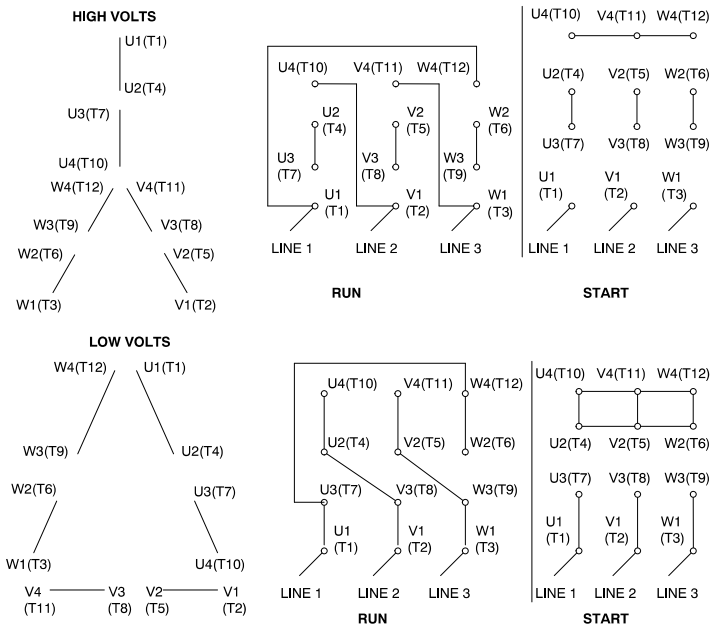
HIGH VOLTS

U1(T1)
U2(T4)
U3(T7)
U4(T10)
W4(T12)
V4(T11)
W3(T9)
V3(T8)
W2(T6)
V2(T5)
W1(T3)
V1(T2)

U4(T10) V4(T11) W4(T12)
U2 (T4)
V2 (T5)
W2 (T6)
U3 (T7)
V3 (T8)
W3 (T9)
U1 (T1)
V1 (T2)
W1 (T3)
LINE 1 LINE 2 LINE 3

RUN

U4(T10) V4(T11) W4(T12)
U2(T4) V2(T5) W2(T6)
U3(T7) V3(T8) W3(T9)
U1 (T1) V1 (T2) W1 (T3)
LINE 1 LINE 2 LINE 3

START

LOW VOLTS

W4(T12) U1(T1)
W3(T9) U2(T4)
W2(T6) U3(T7)
W1(T3) U4(T10)
V4 (T11) V3 (T8) V2 (T5) V1 (T2)

U4(T10) V4(T11) W4(T12)
U2(T4) V2(T5) W2(T6)
U3(T7) V3(T8) W3(T9)
U1 (T1) V1 (T2) W1 (T3)
LINE 1 LINE 2 LINE 3

RUN

U4(T10) V4(T11) W4(T12)
U2(T4) V2(T5) W2(T6)
U3(T7) V3(T8) W3(T9)
U1 (T1) V1 (T2) W1 (T3)
LINE 1 LINE 2 LINE 3

START